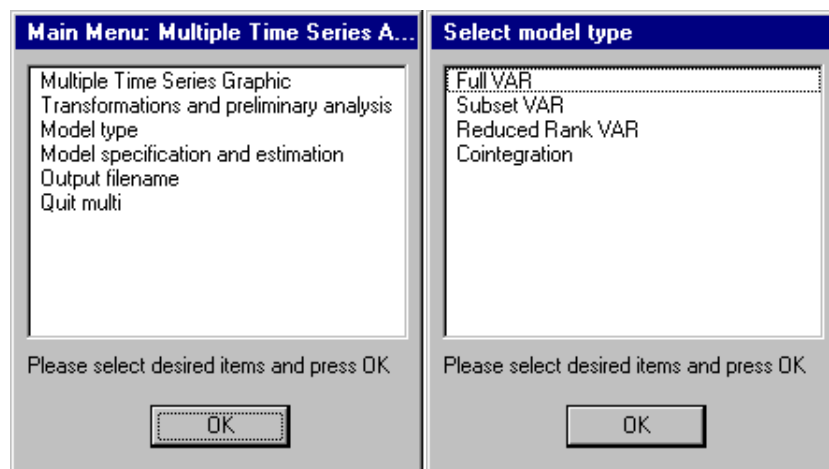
Main Menu: Multiple Time Series A...

Multiple Time Series Graphic
Transformations and preliminary analysis
Model type
Model specification and estimation
Output filename
Quit multi

Please select desired items and press OK

OK

Select model type

Full VAR
Subset VAR
Reduced Rank VAR
Cointegration

Please select desired items and press OK

OK